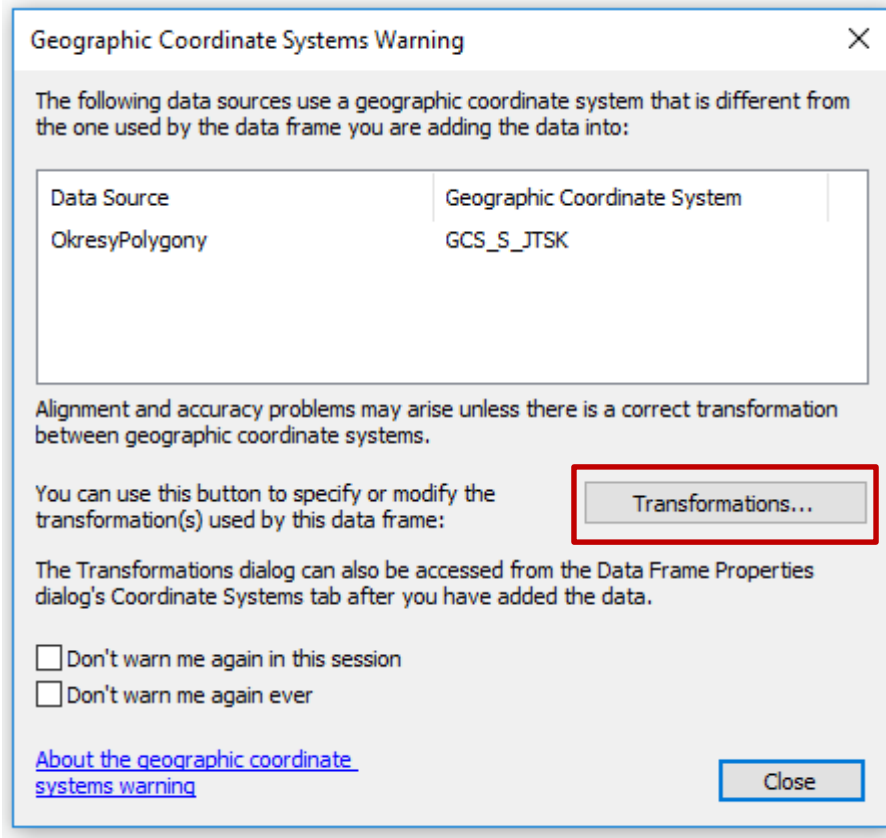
Geographic Coordinate Systems Warning

The following data sources use a geographic coordinate system that is different from the one used by the data frame you are adding the data into:

| Data Source | Geographic Coordinate System |
|---|---|
| OkresyPolygony | GCS_S_JTSK |

Alignment and accuracy problems may arise unless there is a correct transformation between geographic coordinate systems.

You can use this button to specify or modify the transformation(s) used by this data frame:

Transformations...

The Transformations dialog can also be accessed from the Data Frame Properties dialog's Coordinate Systems tab after you have added the data.

Don't warn me again in this session

Don't warn me again ever

About the geographic coordinate systems warning

Close